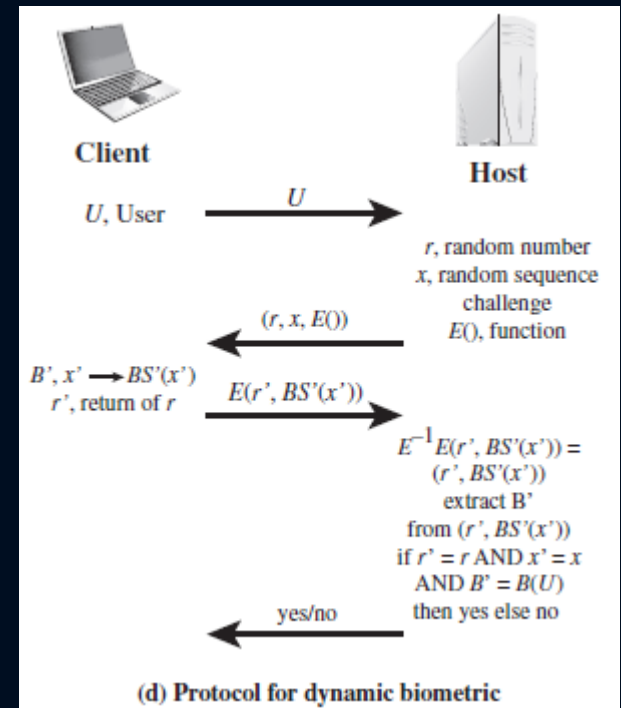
Client

Host

$U$, User

$U$

$r$, random number
$x$, random sequence challenge
$E()$, function

$(r, x, E())$

$B', x' \longrightarrow BS'(x')$
$r'$, return of $r$

$E(r', BS'(x'))$

$E^{-1}E(r', BS'(x')) = (r', BS'(x'))$
extract B'
from $(r', BS'(x'))$
if $r' = r$ AND $x' = x$
AND $B' = B(U)$
then yes else no

yes/no

(d) Protocol for dynamic biometric